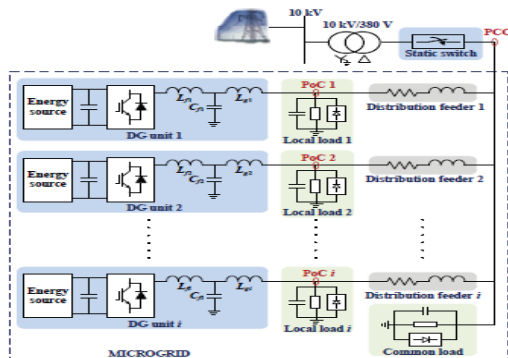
10 kV

10 kV/380 V

Static switch

PCC

Energy source

$L_{f1}$

$C_{f1}$

$L_{g1}$

DG unit 1

PoC 1

Local load 1

Distribution feeder 1

Energy source

$L_{f2}$

$C_{f2}$

$L_{g2}$

DG unit 2

PoC 2

Local load 2

Distribution feeder 2

Energy source

$L_{fi}$

$C_{fi}$

$L_{gi}$

DG unit $i$

PoC $i$

Local load $i$

Distribution feeder $i$

Common load

MICROGRID